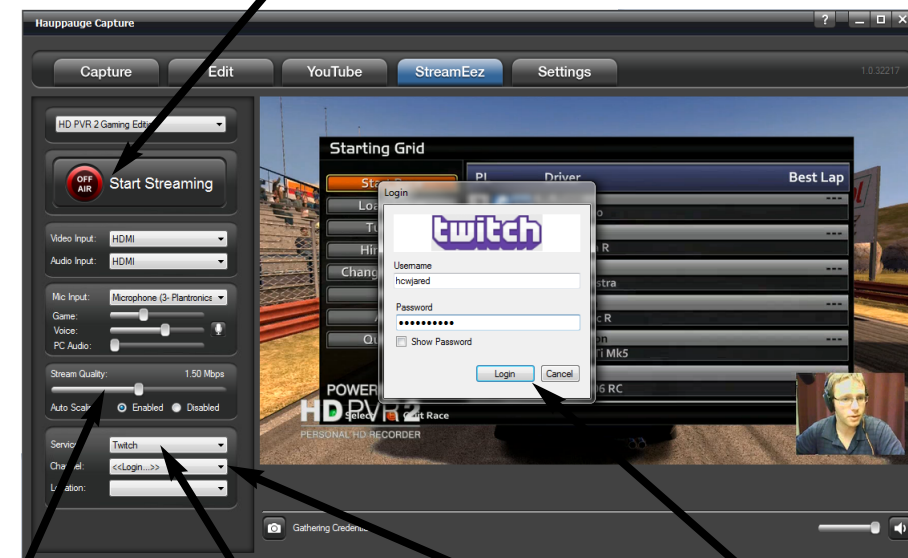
Hauppauge Capture

?

Capture
Edit
YouTube
StreamEez
Settings

1.0.32217

HD PVR 2 Gaming Edition

OFF AIR
Start Streaming

Video Input: HDMI
Audio Input: HDMI

Mic Input: Microphone (3- Plantronics
Game:
Voice:
PC Audio:

Stream Quality: 1.50 Mbps
Auto Sca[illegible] Enabled Disabled

Service: Twitch
Channel: <<Login...>>
Location:

Starting Grid
Sta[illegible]
Loa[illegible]
Tu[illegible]
Hi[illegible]
Chang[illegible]
Qu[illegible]

Pl
Driver
Best Lap
---
---
---
---
---
o
R
stra
c R
on
Ti Mk5
i6 RC

POWER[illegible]
HD PVR 2
Select
Quit Race
PERSONAL HD RECORDER

Login
twitch
Username
hcwjared
Password
●●●●●●●●●●●
Show Password
Login
Cancel

Gathering Credentia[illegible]